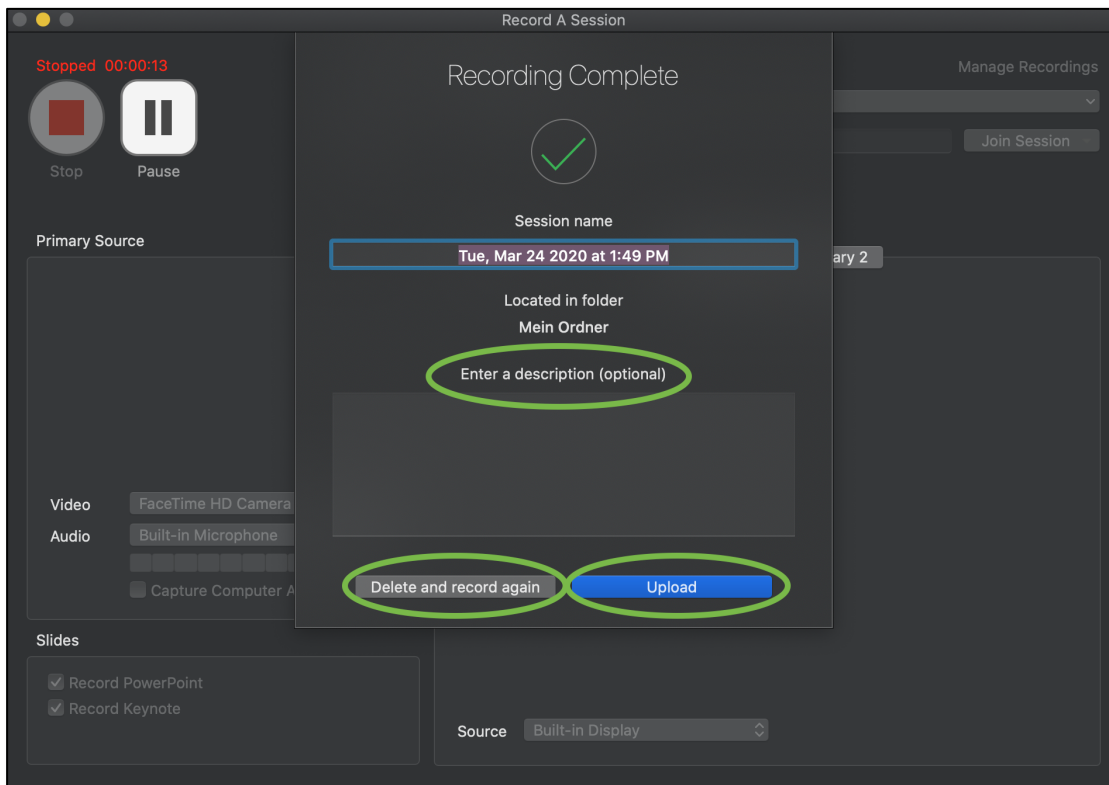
Record A Session

Stopped 00:00:13

Stop

Pause

Manage Recordings

Join Session

Primary Source

ary 2

Video FaceTime HD Camera

Audio Built-in Microphone

Capture Computer A

Slides

Record PowerPoint

Record Keynote

Source Built-in Display

Recording Complete

Session name

Tue, Mar 24 2020 at 1:49 PM

Located in folder

Mein Ordner

Enter a description (optional)

Delete and record again

Upload